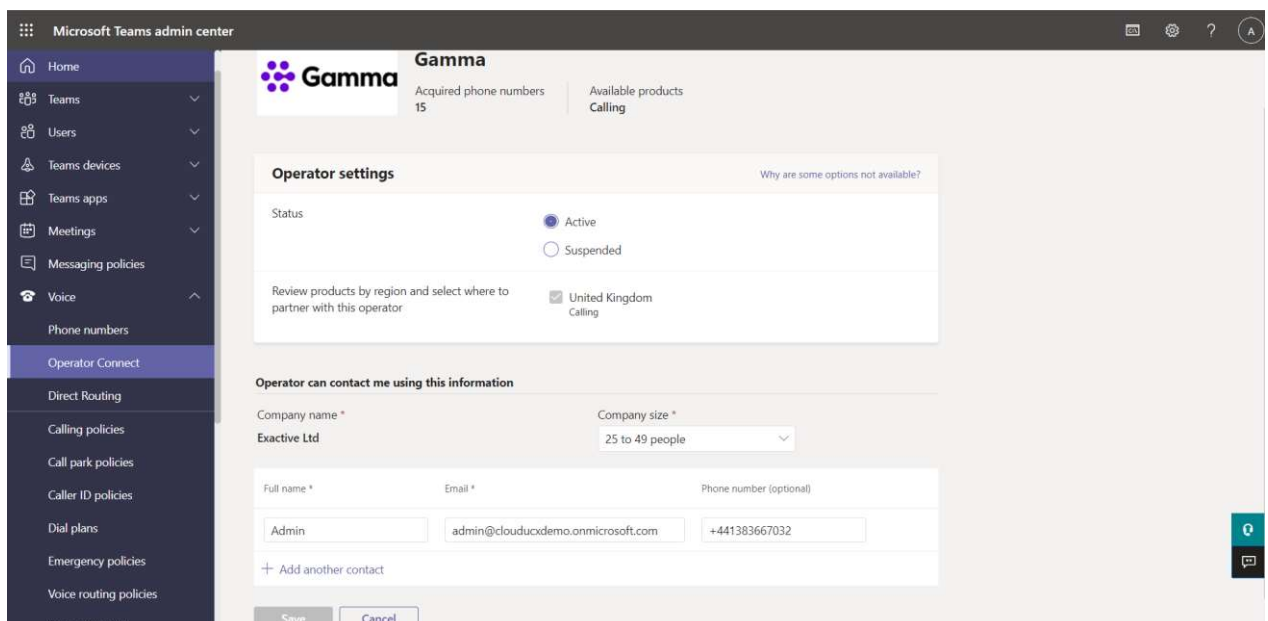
Microsoft Teams admin center

A

Home
Teams
Users
Teams devices
Teams apps
Meetings
Messaging policies
Voice
Phone numbers
Operator Connect
Direct Routing
Calling policies
Call park policies
Caller ID policies
Dial plans
Emergency policies
Voice routing policies

Gamma

Gamma
Acquired phone numbers
15
Available products
Calling

Operator settings
Why are some options not available?

Status
Active
Suspended

Review products by region and select where to partner with this operator
United Kingdom
Calling

Operator can contact me using this information

Company name *
Exactive Ltd
Company size *
25 to 49 people

| Full name * | Email * | Phone number (optional) |
|---|---|---|
| Admin | admin@clouducxdemo.onmicrosoft.com | +441383667032 |

+ Add another contact

Save
Cancel